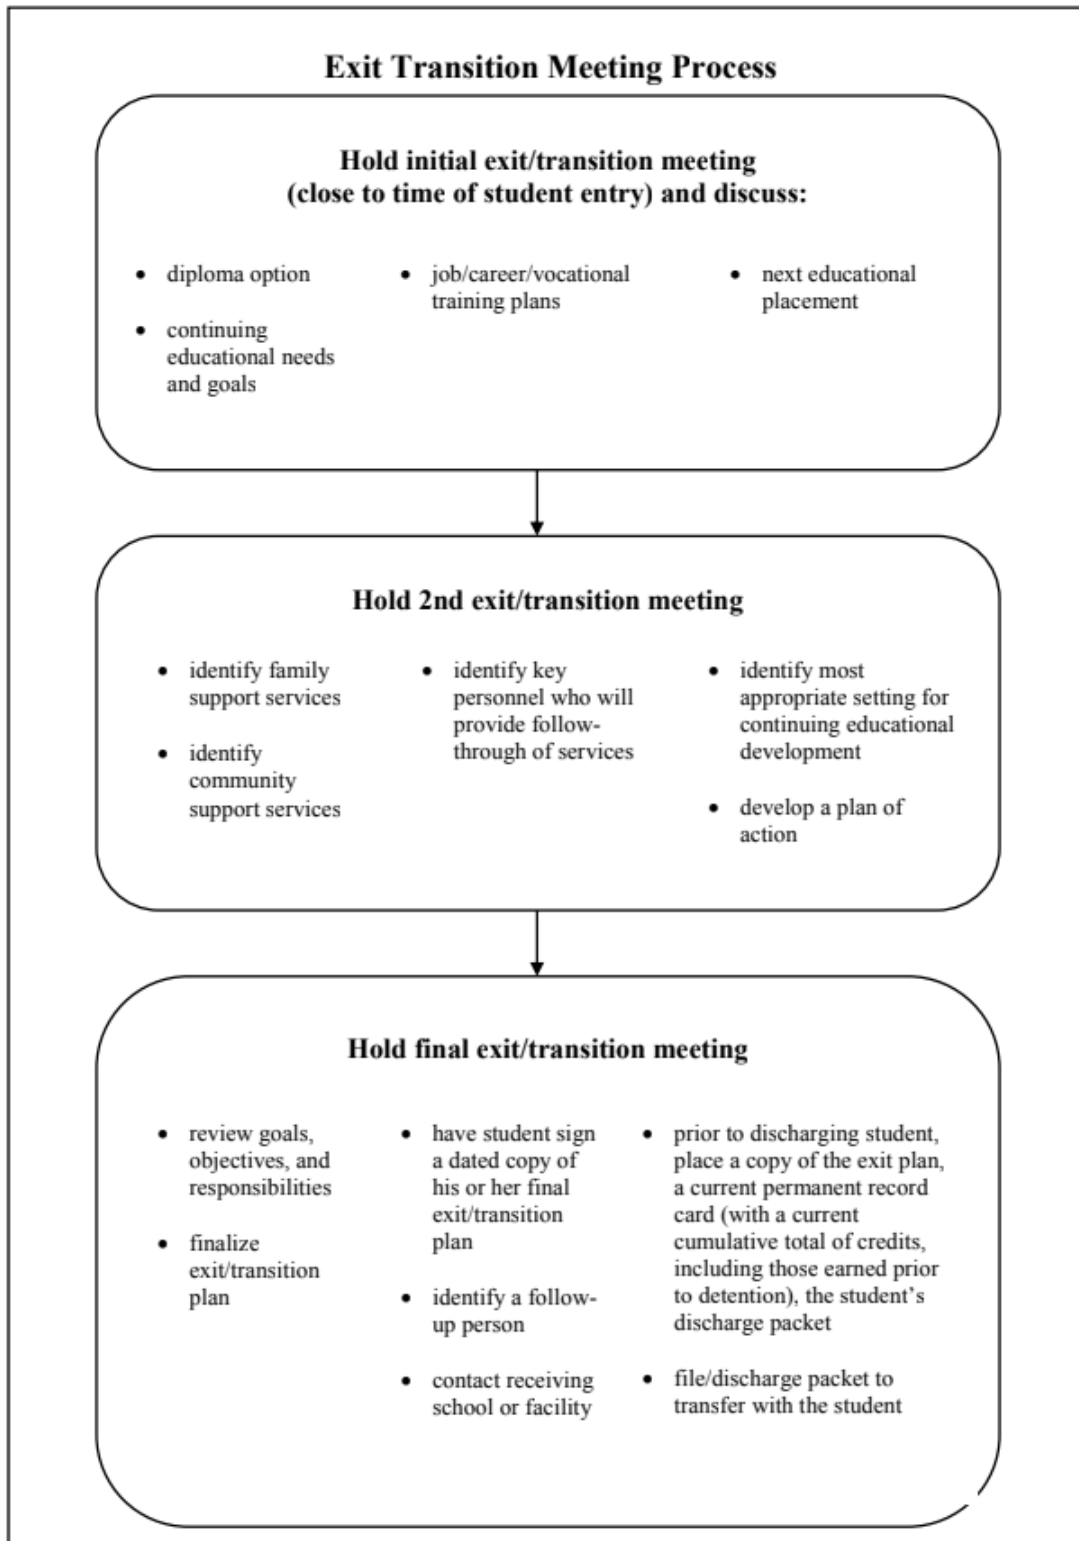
Exit Transition Meeting Process

Hold initial exit/transition meeting (close to time of student entry) and discuss:

- diploma option
- continuing educational needs and goals

- job/career/vocational training plans

- next educational placement

Hold 2nd exit/transition meeting

- identify family support services
- identify community support services

- identify key personnel who will provide follow-through of services

- identify most appropriate setting for continuing educational development
- develop a plan of action

Hold final exit/transition meeting

- review goals, objectives, and responsibilities
- finalize exit/transition plan

- have student sign a dated copy of his or her final exit/transition plan
- identify a follow-up person
- contact receiving school or facility

- prior to discharging student, place a copy of the exit plan, a current permanent record card (with a current cumulative total of credits, including those earned prior to detention), the student's discharge packet
- file/discharge packet to transfer with the student